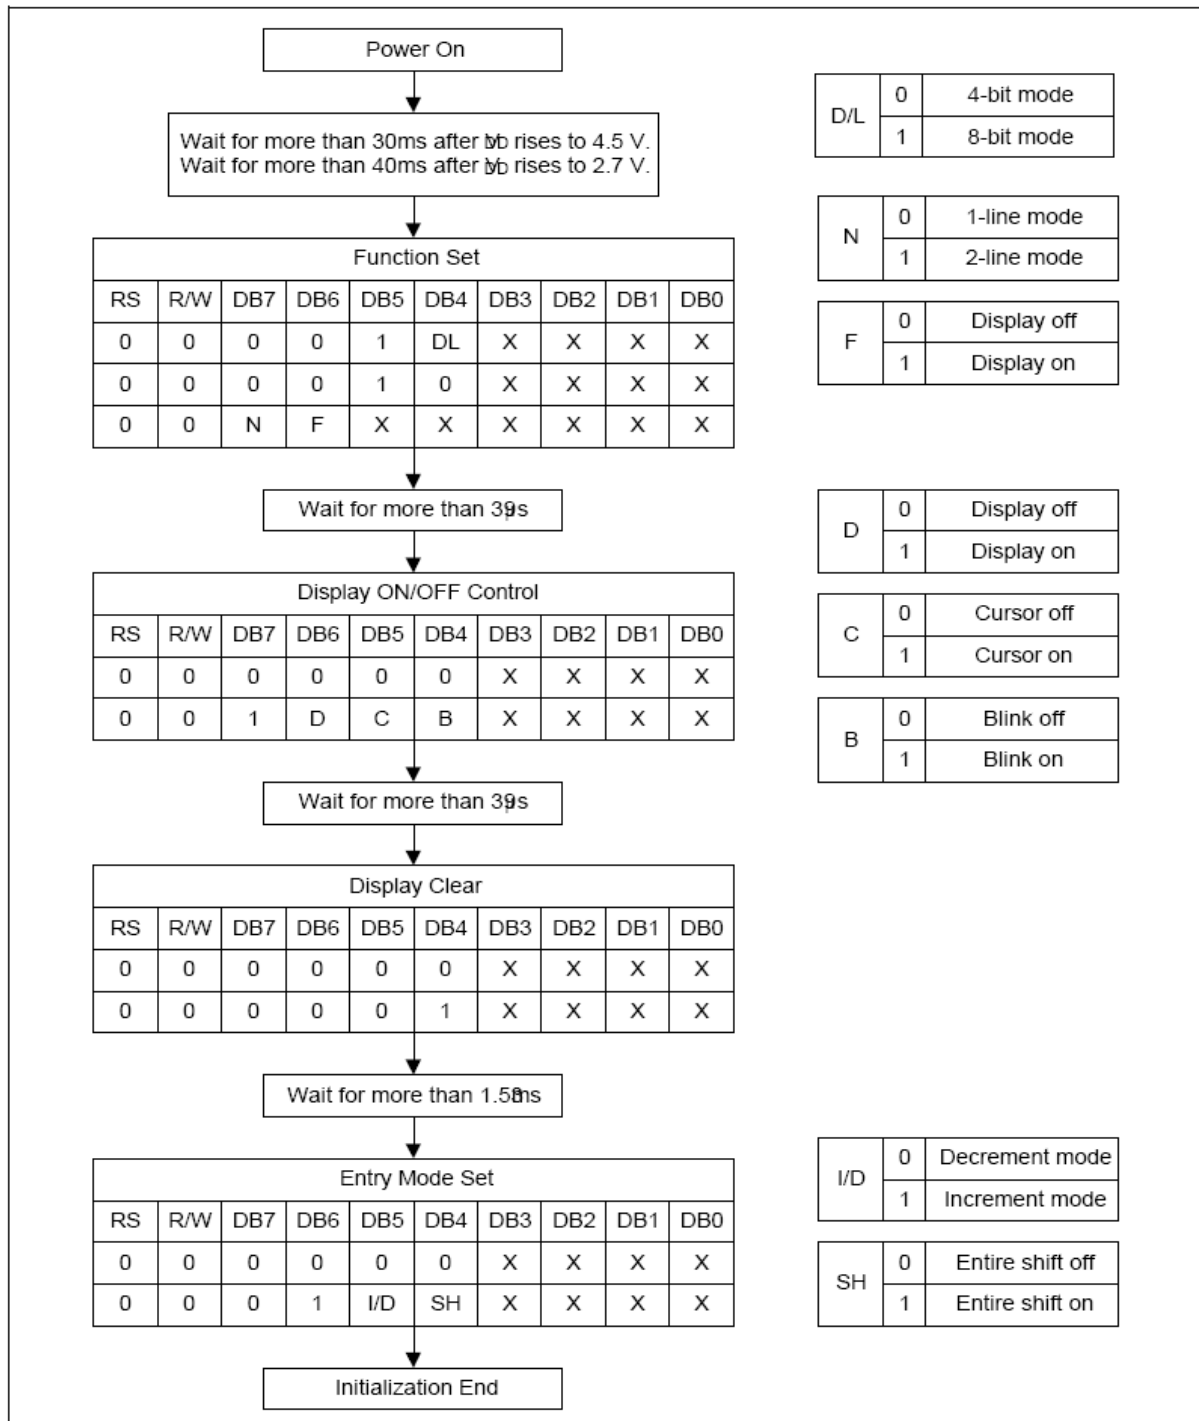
Power On

Wait for more than 30ms after VDD rises to 4.5 V.
Wait for more than 40ms after VDD rises to 2.7 V.

| Function Set | | | | | | | | | |
|---|---|---|---|---|---|---|---|---|---|
| RS | R/W | DB7 | DB6 | DB5 | DB4 | DB3 | DB2 | DB1 | DB0 |
| 0 | 0 | 0 | 0 | 1 | DL | X | X | X | X |
| 0 | 0 | 0 | 0 | 1 | 0 | X | X | X | X |
| 0 | 0 | N | F | X | X | X | X | X | X |

Wait for more than 39µs

| Display ON/OFF Control | | | | | | | | | |
|---|---|---|---|---|---|---|---|---|---|
| RS | R/W | DB7 | DB6 | DB5 | DB4 | DB3 | DB2 | DB1 | DB0 |
| 0 | 0 | 0 | 0 | 0 | 0 | X | X | X | X |
| 0 | 0 | 1 | D | C | B | X | X | X | X |

Wait for more than 39µs

| Display Clear | | | | | | | | | |
|---|---|---|---|---|---|---|---|---|---|
| RS | R/W | DB7 | DB6 | DB5 | DB4 | DB3 | DB2 | DB1 | DB0 |
| 0 | 0 | 0 | 0 | 0 | 0 | X | X | X | X |
| 0 | 0 | 0 | 0 | 0 | 1 | X | X | X | X |

Wait for more than 1.53ms

| Entry Mode Set | | | | | | | | | |
|---|---|---|---|---|---|---|---|---|---|
| RS | R/W | DB7 | DB6 | DB5 | DB4 | DB3 | DB2 | DB1 | DB0 |
| 0 | 0 | 0 | 0 | 0 | 0 | X | X | X | X |
| 0 | 0 | 0 | 1 | I/D | SH | X | X | X | X |

Initialization End

| D/L | 0 | 4-bit mode |
|---|---|---|
| | 1 | 8-bit mode |

| N | 0 | 1-line mode |
|---|---|---|
| | 1 | 2-line mode |

| F | 0 | Display off |
|---|---|---|
| | 1 | Display on |

| D | 0 | Display off |
|---|---|---|
| | 1 | Display on |

| C | 0 | Cursor off |
|---|---|---|
| | 1 | Cursor on |

| B | 0 | Blink off |
|---|---|---|
| | 1 | Blink on |

| I/D | 0 | Decrement mode |
|---|---|---|
| | 1 | Increment mode |

| SH | 0 | Entire shift off |
|---|---|---|
| | 1 | Entire shift on |